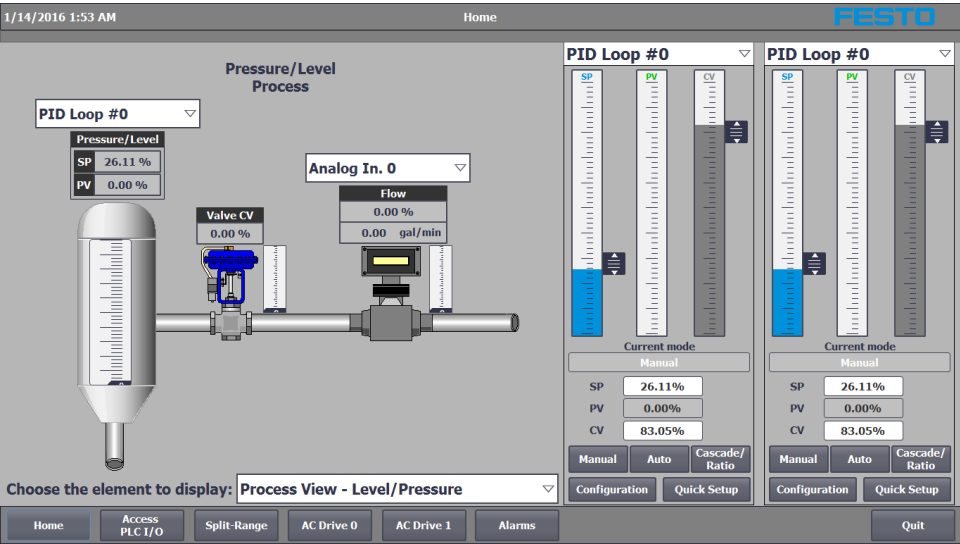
1/14/2016 1:53 AM

Home

FESTO

Pressure/Level Process

PID Loop #0

Pressure/Level

| SP | 26.11 % |
|---|---|
| PV | 0.00 % |

Analog In. 0

Flow

0.00 %

0.00 gal/min

Valve CV

0.00 %

PID Loop #0

SP PV CV

Current mode

Manual

| SP | 26.11% |
|---|---|
| PV | 0.00% |
| CV | 83.05% |

Manual Auto Cascade/ Ratio

Configuration Quick Setup

PID Loop #0

SP PV CV

Current mode

Manual

| SP | 26.11% |
|---|---|
| PV | 0.00% |
| CV | 83.05% |

Manual Auto Cascade/ Ratio

Configuration Quick Setup

Choose the element to display: Process View - Level/Pressure

Home Access PLC I/O Split-Range AC Drive 0 AC Drive 1 Alarms Quit